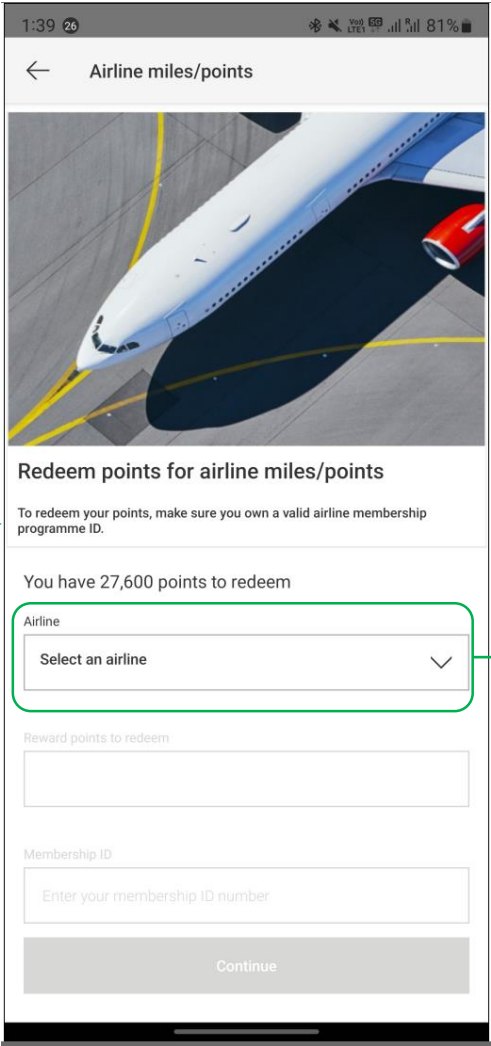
1:39 26 Vo) LTE1 5G 81%

Airline miles/points

Redeem points for airline miles/points

To redeem your points, make sure you own a valid airline membership programme ID.

You have 27,600 points to redeem

Airline

Select an airline

Reward points to redeem

Membership ID

Enter your membership ID number

Continue